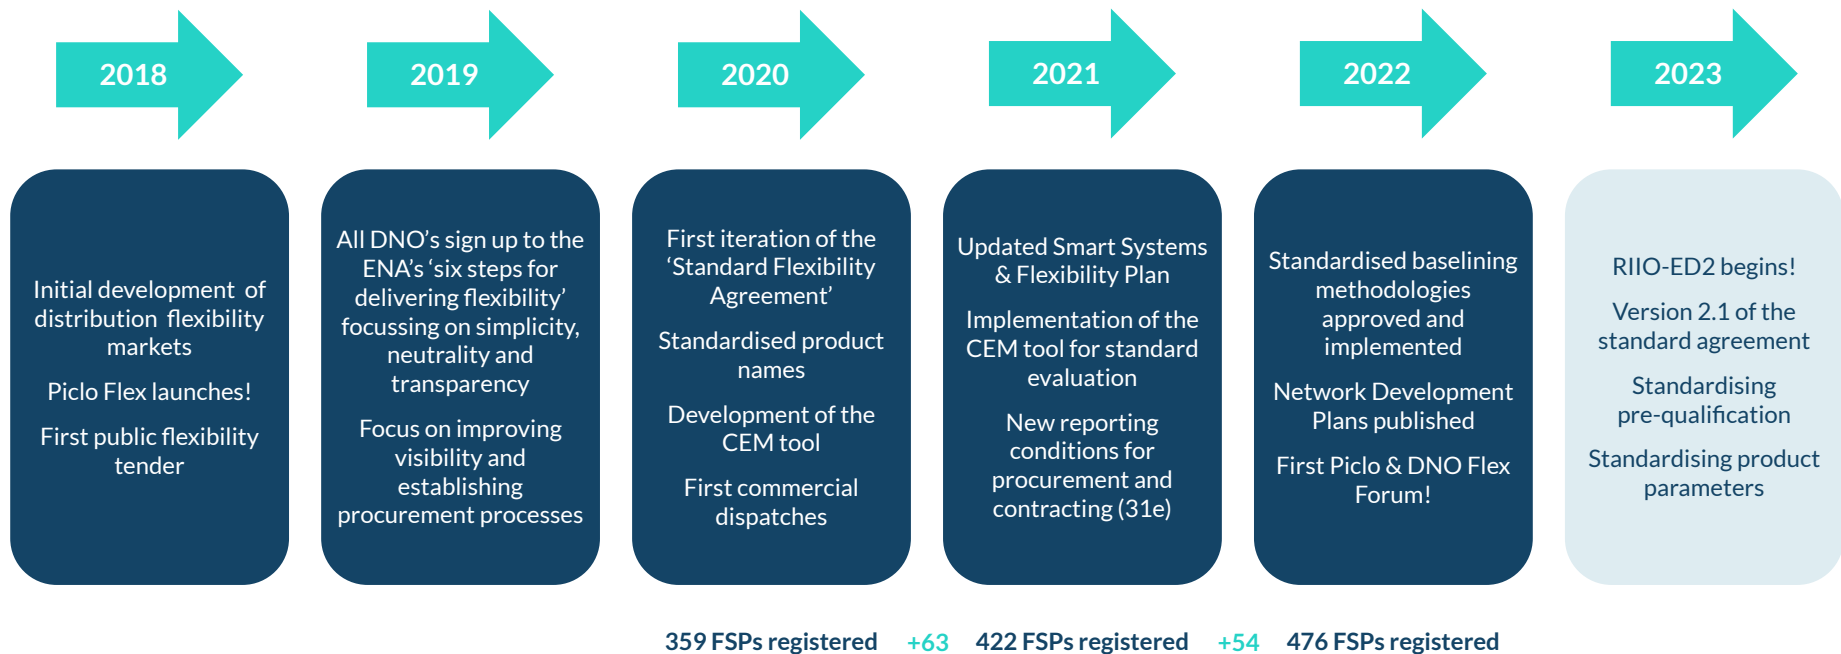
2018

2019

2020

2021

2022

2023

Initial development of distribution flexibility markets

Piclo Flex launches!

First public flexibility tender

All DNO's sign up to the ENA's 'six steps for delivering flexibility' focussing on simplicity, neutrality and transparency

Focus on improving visibility and establishing procurement processes

First iteration of the 'Standard Flexibility Agreement'

Standardised product names

Development of the CEM tool

First commercial dispatches

Updated Smart Systems & Flexibility Plan

Implementation of the CEM tool for standard evaluation

New reporting conditions for procurement and contracting (31e)

Standardised baselining methodologies approved and implemented

Network Development Plans published

First Piclo & DNO Flex Forum!

RIIO-ED2 begins!

Version 2.1 of the standard agreement

Standardising pre-qualification

Standardising product parameters

359 FSPs registered +63 422 FSPs registered +54 476 FSPs registered